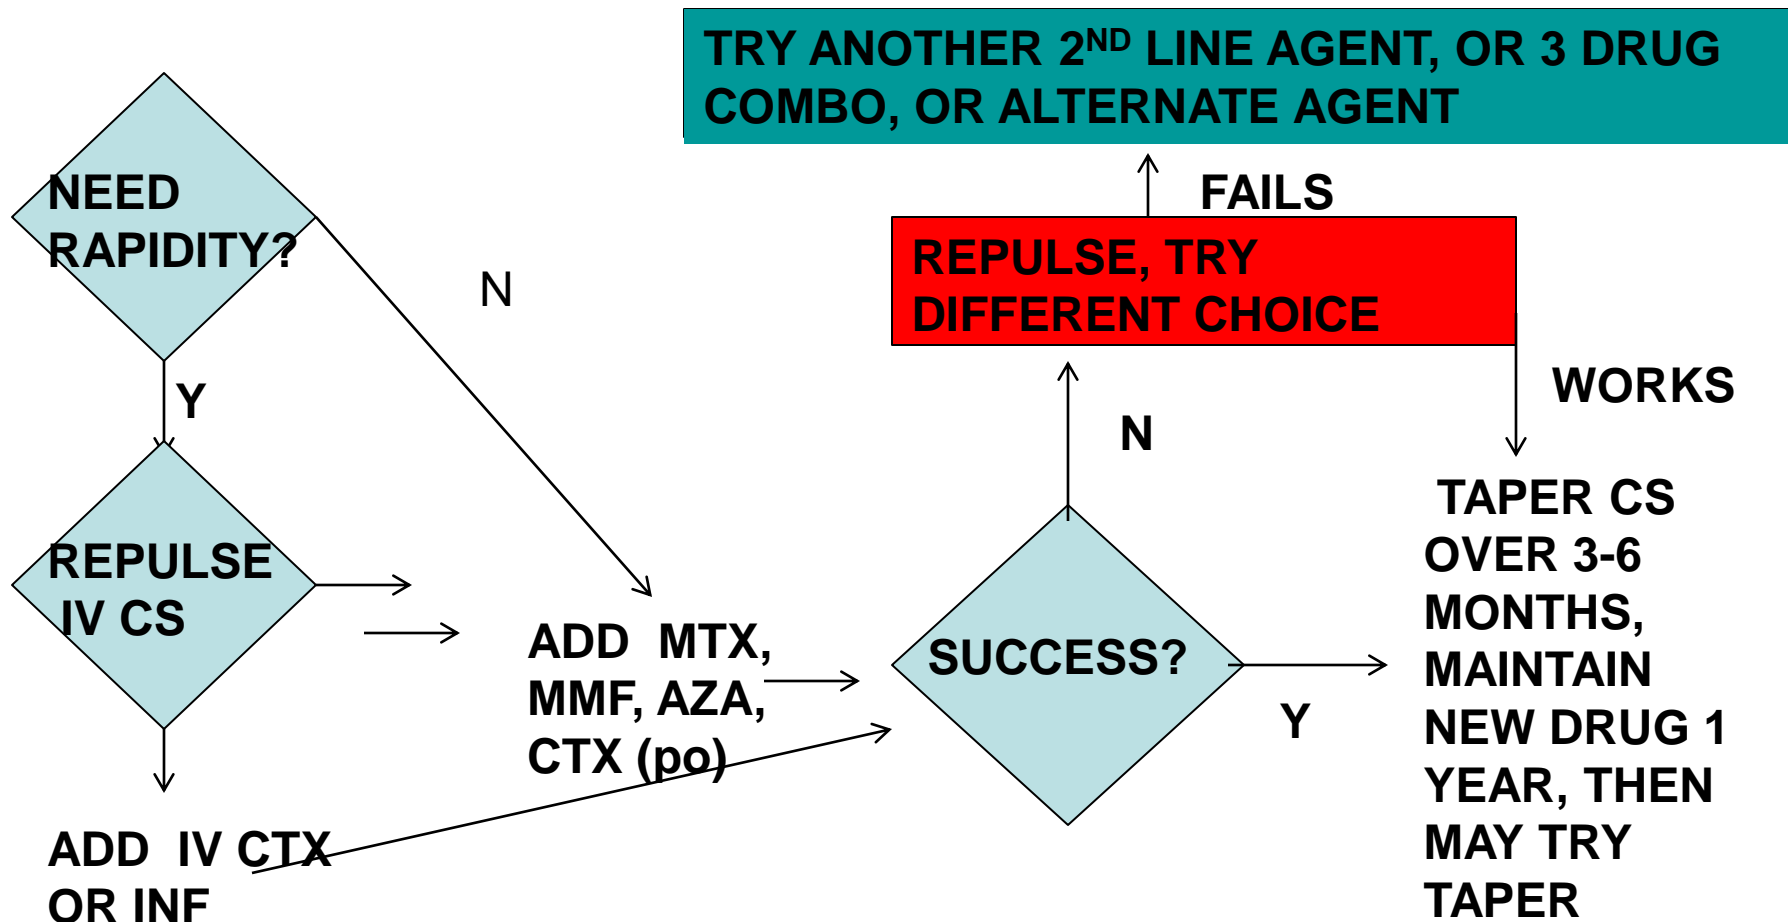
TRY ANOTHER 2$^{ND}$ LINE AGENT, OR 3 DRUG COMBO, OR ALTERNATE AGENT

NEED RAPIDITY?

N

FAILS

REPULSE, TRY DIFFERENT CHOICE

WORKS

Y

N

TAPER CS OVER 3-6 MONTHS, MAINTAIN NEW DRUG 1 YEAR, THEN MAY TRY TAPER

REPULSE IV CS

ADD MTX, MMF, AZA, CTX (po)

SUCCESS?

Y

ADD IV CTX OR INF